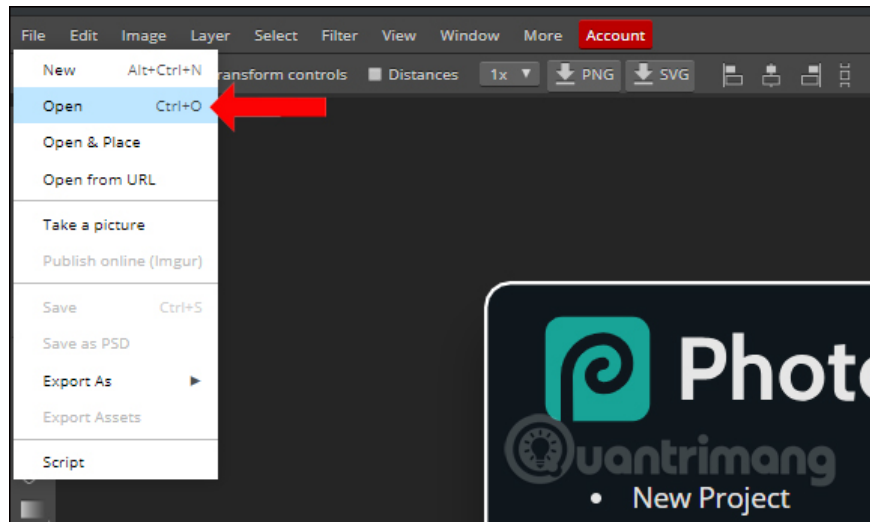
File Edit Image Layer Select Filter View Window More Account

New Alt+Ctrl+N
Open Ctrl+O
Open & Place
Open from URL
Take a picture
Publish online (Imgur)
Save Ctrl+S
Save as PSD
Export As ▶
Export Assets
Script

ransform controls Distances 1x PNG SVG

Photo

Quantrimang

• New Project